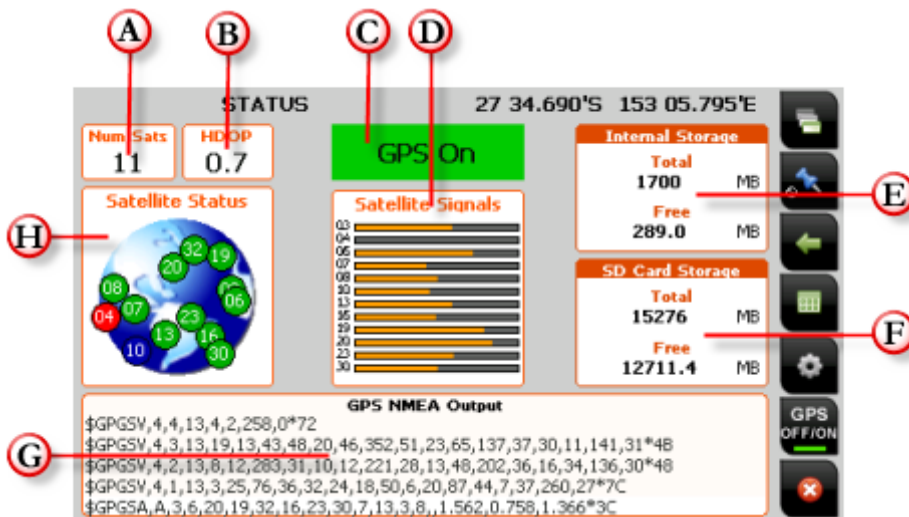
A B C D

STATUS 27 34.690'S 153 05.795'E

Num Sats
11

HDOP
0.7

GPS On

Internal Storage
Total
1700 MB
Free
289.0 MB

E

Satellite Status

H

32 19 20 08 07 06 04 23 13 16 10 30

Satellite Signals
03 04 05 07 08 10 13 15 19 20 23 30

SD Card Storage
Total
15276 MB
Free
12711.4 MB

F

GPS NMEA Output
$GPGSV,4,4,13,4,2,258,0*72
$GPGSV,4,3,13,19,13,43,48,20,46,352,51,23,65,137,37,30,11,141,31*4B
$GPGSV,4,2,13,8,12,283,31,10,12,221,28,13,48,202,36,16,34,136,30*48
$GPGSV,4,1,13,3,25,76,36,32,24,18,50,6,20,87,44,7,37,260,27*7C
$GPGSA,A,3,6,20,19,32,16,23,30,7,13,3,8,,1.562,0.758,1.366*3C

G

GPS
OFF/ON